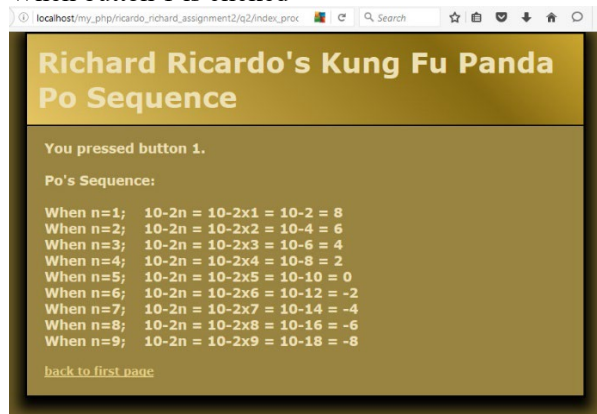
localhost/my_php/ricardo_richard_assignment2/q2/index_proc
Search

Richard Ricardo's Kung Fu Panda Po Sequence

You pressed button 1.

Po's Sequence:

When n=1; 10-2n = 10-2x1 = 10-2 = 8
When n=2; 10-2n = 10-2x2 = 10-4 = 6
When n=3; 10-2n = 10-2x3 = 10-6 = 4
When n=4; 10-2n = 10-2x4 = 10-8 = 2
When n=5; 10-2n = 10-2x5 = 10-10 = 0
When n=6; 10-2n = 10-2x6 = 10-12 = -2
When n=7; 10-2n = 10-2x7 = 10-14 = -4
When n=8; 10-2n = 10-2x8 = 10-16 = -6
When n=9; 10-2n = 10-2x9 = 10-18 = -8

back to first page